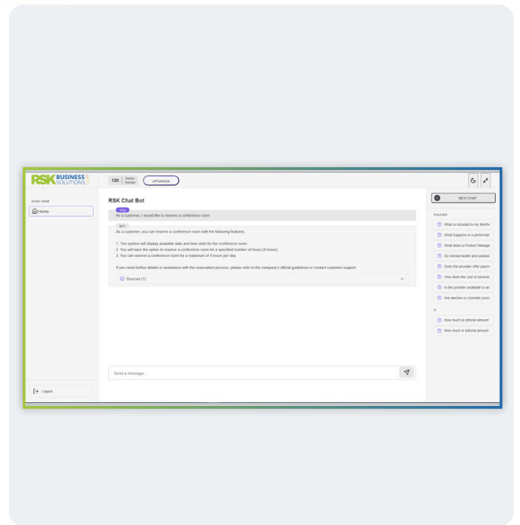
RSK BUSINESS SOLUTIONS

120 Tokens Remain

UPGRADE

CHAT NEW

Home

RSK Chat Bot

USER

As a customer, I would like to reserve a conference room

BOT

As a customer, you can reserve a conference room with the following features:

1. The system will display available date and time slots for the conference room.
2. You will have the option to reserve a conference room for a specified number of hours (4 hours)
3. You can reserve a conference room for a maximum of 4 hours per day.

If you need further details or assistance with the reservation process, please refer to the company's official guidelines or contact customer support.

Sources (1)

Send a message

Logout

NEW CHAT

PROCESS

What is included in my flexible

What happens to a performan

What does a Product Manage

Do mental health and substa

Does the provider offer paym

How does the cost of service

Is the provider available to an

Are elective or cosmetic proc

How much is referral amount

How much is referral amount